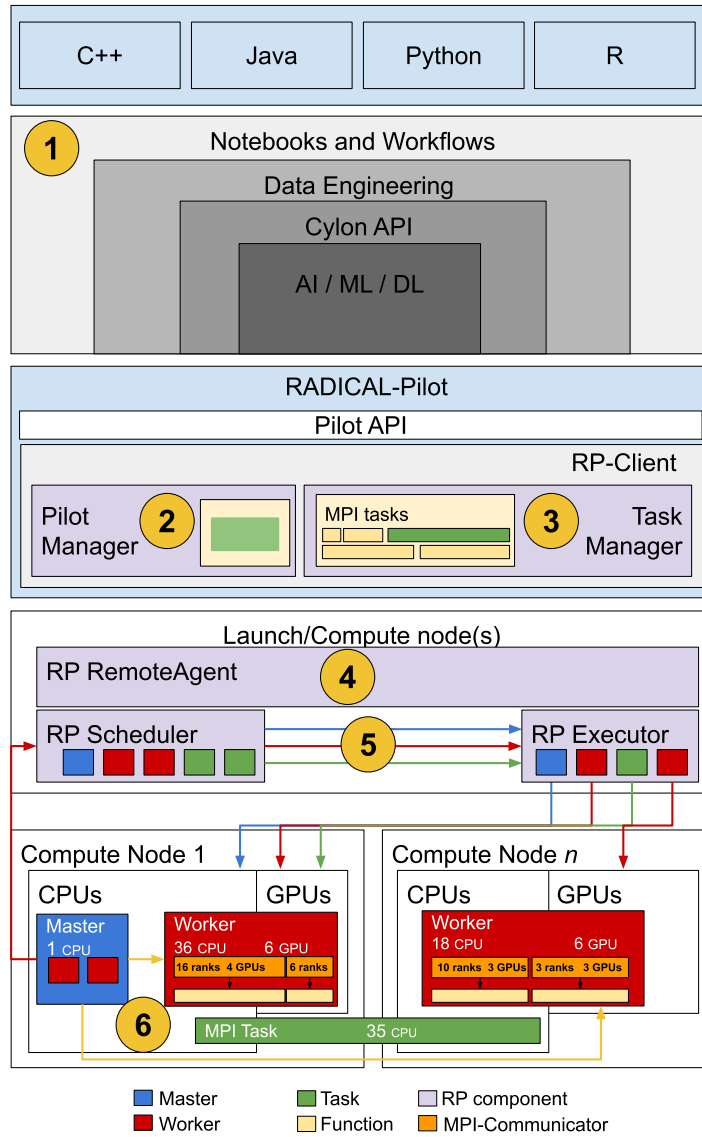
C++
Java
Python
R

1
Notebooks and Workflows
Data Engineering
Cylon API
AI / ML / DL

RADICAL-Pilot
Pilot API
RP-Client
Pilot Manager
2
MPI tasks
3
Task Manager

Launch/Compute node(s)
RP RemoteAgent
4
RP Scheduler
5
RP Executor

Compute Node 1
CPUs
GPUs
Master
1 CPU
Worker
36 CPU
6 GPU
16 ranks 4 GPUs
6 ranks
6
MPI Task
35 CPU

Compute Node $n$
CPUs
GPUs
Worker
18 CPU
6 GPU
10 ranks 3 GPUs
3 ranks 3 GPUs

Master
Worker
Task
Function
RP component
MPI-Communicator